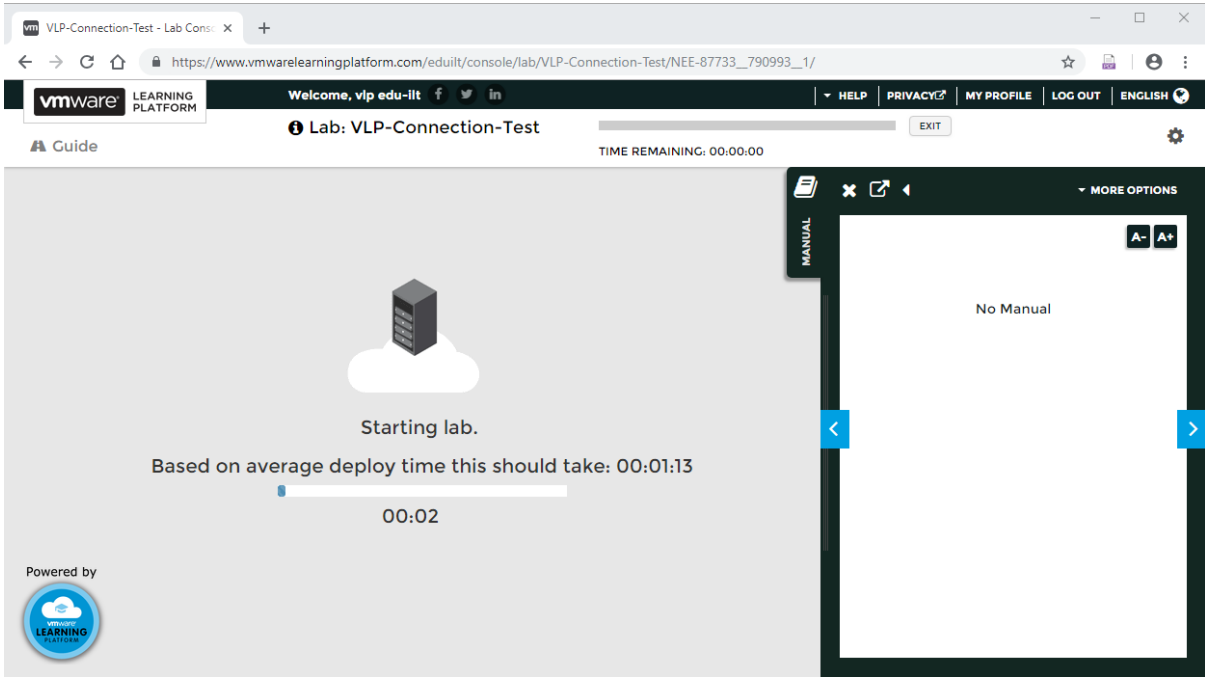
VLP-Connection-Test - Lab Cons

https://www.vmwarelearningplatform.com/eduilt/console/lab/VLP-Connection-Test/NEE-87733__790993__1/

vmware LEARNING PLATFORM

Welcome, vlp edu-ilt

HELP | PRIVACY | MY PROFILE | LOG OUT | ENGLISH

Guide

Lab: VLP-Connection-Test

EXIT

TIME REMAINING: 00:00:00

MANUAL

MORE OPTIONS

A- A+

No Manual

Starting lab.

Based on average deploy time this should take: 00:01:13

00:02

Powered by

vmware LEARNING PLATFORM